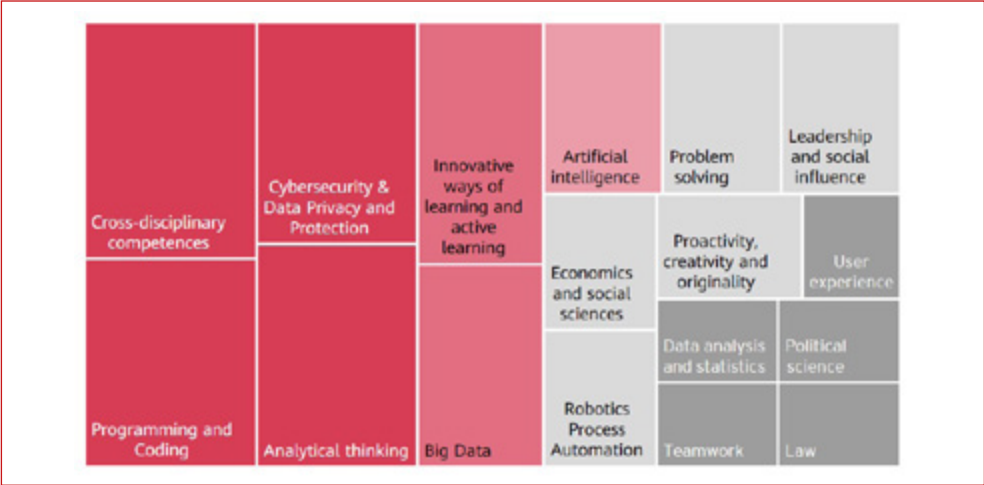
Cross-disciplinary competences

Programming and Coding

Cybersecurity & Data Privacy and Protection

Analytical thinking

Innovative ways of learning and active learning

Big Data

Artificial intelligence

Problem solving

Leadership and social influence

Economics and social sciences

Proactivity, creativity and originality

User experience

Robotics Process Automation

Data analysis and statistics

Political science

Teamwork

Law